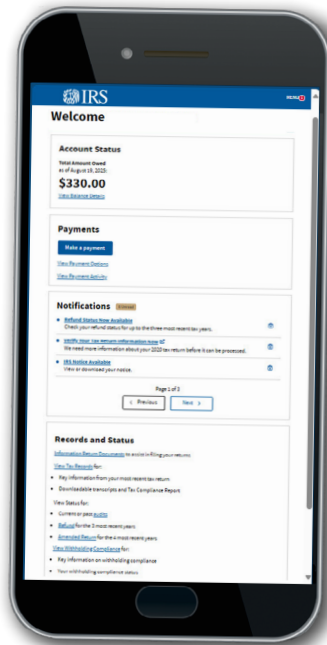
IRS

MENU

Welcome

Account Status

Total Amount Owed
as of August 18, 2020:

$330.00

View Balance Details

Payments

Make a payment

View Payment Options

View Payment Activity

Notifications 3 Unread

Refund Status Now Available
Check your refund status for up to the three most recent tax years.

Verify Your Tax Return Information Now
We need more information about your 2020 tax return before it can be processed.

IRS Notice Available
View or download your notice.

Page 1 of 3

< Previous

Next >

Records and Status

Information Return Documents to assist in filing your return

View Tax Records for:

Key information from your most recent tax return

Downloadable transcripts and Tax Compliance Report

View Status for:

Current or past audits

Refund for the 3 most recent years

Amended Return for the 4 most recent years

View Withholding Compliance for:

Key information on withholding compliance

Your withholding compliance status